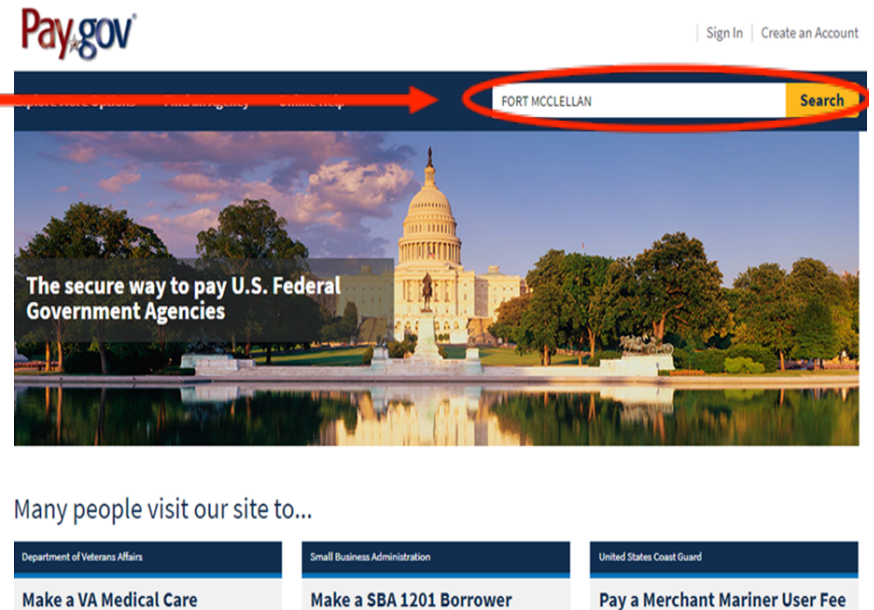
Pay.gov

Sign In | Create an Account

Explore More Options Find an Agency Online Help

FORT MCCLELLAN

Search

The secure way to pay U.S. Federal Government Agencies

Many people visit our site to...

Department of Veterans Affairs

Make a VA Medical Care

Small Business Administration

Make a SBA 1201 Borrower

United States Coast Guard

Pay a Merchant Mariner User Fee